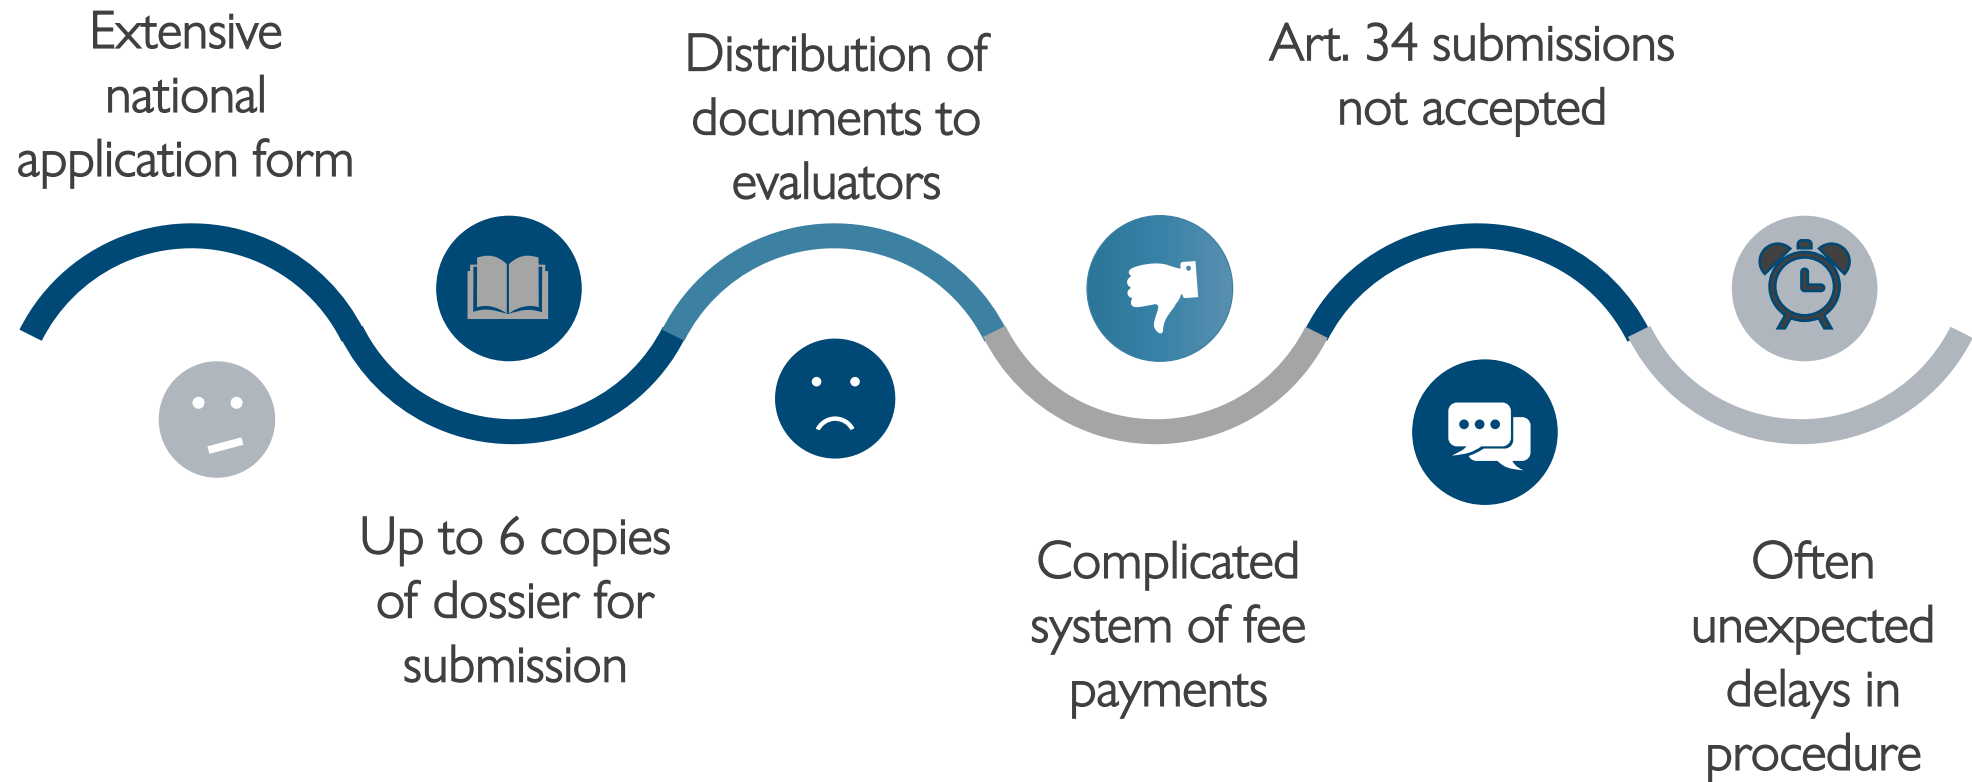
Extensive national application form

Up to 6 copies of dossier for submission

Distribution of documents to evaluators

Complicated system of fee payments

Art. 34 submissions not accepted

Often unexpected delays in procedure